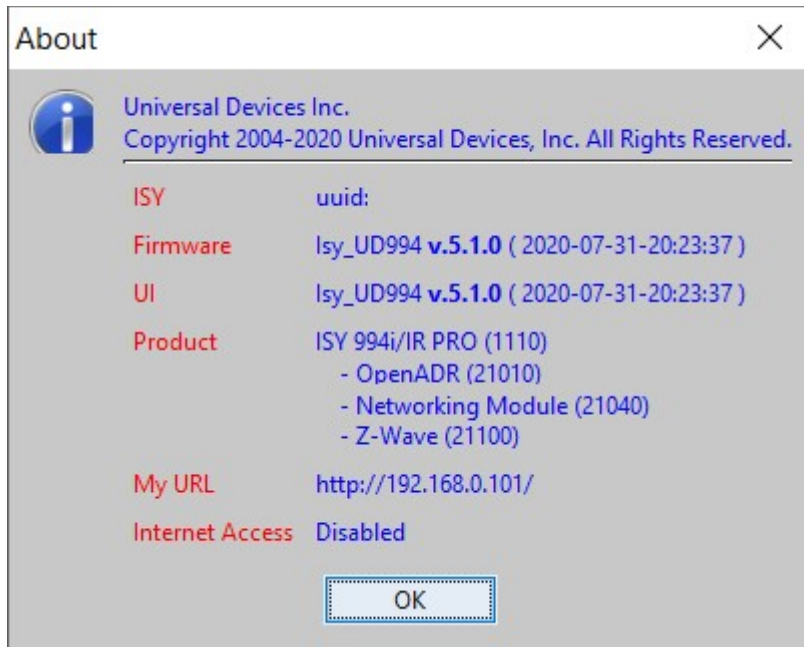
About

×

Universal Devices Inc.
Copyright 2004-2020 Universal Devices, Inc. All Rights Reserved.

| | |
|---|---|
| ISY | uuid: |
| Firmware | Isy_UD994 **v.5.1.0** ( 2020-07-31-20:23:37 ) |
| UI | Isy_UD994 **v.5.1.0** ( 2020-07-31-20:23:37 ) |
| Product | ISY 994i/IR PRO (1110)<br>- OpenADR (21010)<br>- Networking Module (21040)<br>- Z-Wave (21100) |
| My URL | http://192.168.0.101/ |
| Internet Access | Disabled |

OK